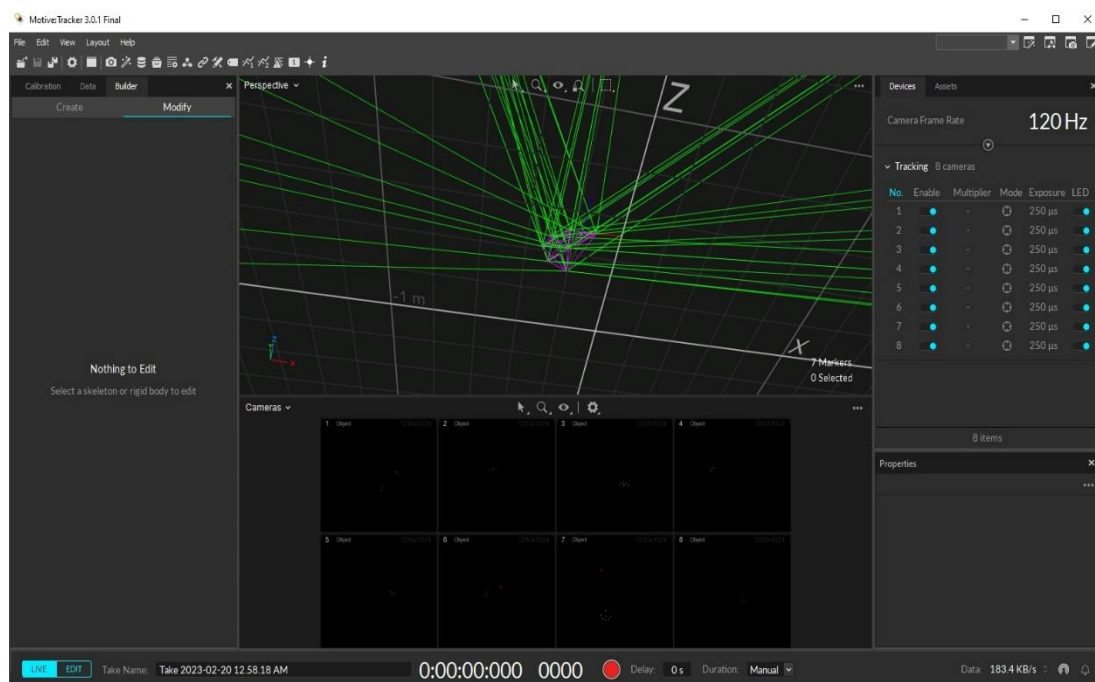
Motive:Tracker 3.0.1 Final

File Edit View Layout Help

Calibration Data Builder

Create Modify

Nothing to Edit

Select a skeleton or rigid body to edit

Perspective

Z

-1 m

X

7 Markers
0 Selected

Cameras

1 Object
2 Object
3 Object
4 Object
5 Object
6 Object
7 Object
8 Object

Devices Assets

Camera Frame Rate 120 Hz

Tracking 8 cameras

| No. | Enable | Multiplier | Mode | Exposure | LED |
|---|---|---|---|---|---|
| 1 | | - | | 250 µs | |
| 2 | | - | | 250 µs | |
| 3 | | - | | 250 µs | |
| 4 | | - | | 250 µs | |
| 5 | | - | | 250 µs | |
| 6 | | - | | 250 µs | |
| 7 | | - | | 250 µs | |
| 8 | | - | | 250 µs | |

8 items

Properties

LIVE EDIT Take Name: Take 2023-02-20 12.58.18 AM 0:00:00:000 0000 Delay: 0 s Duration: Manual Data: 183.4 KB/s